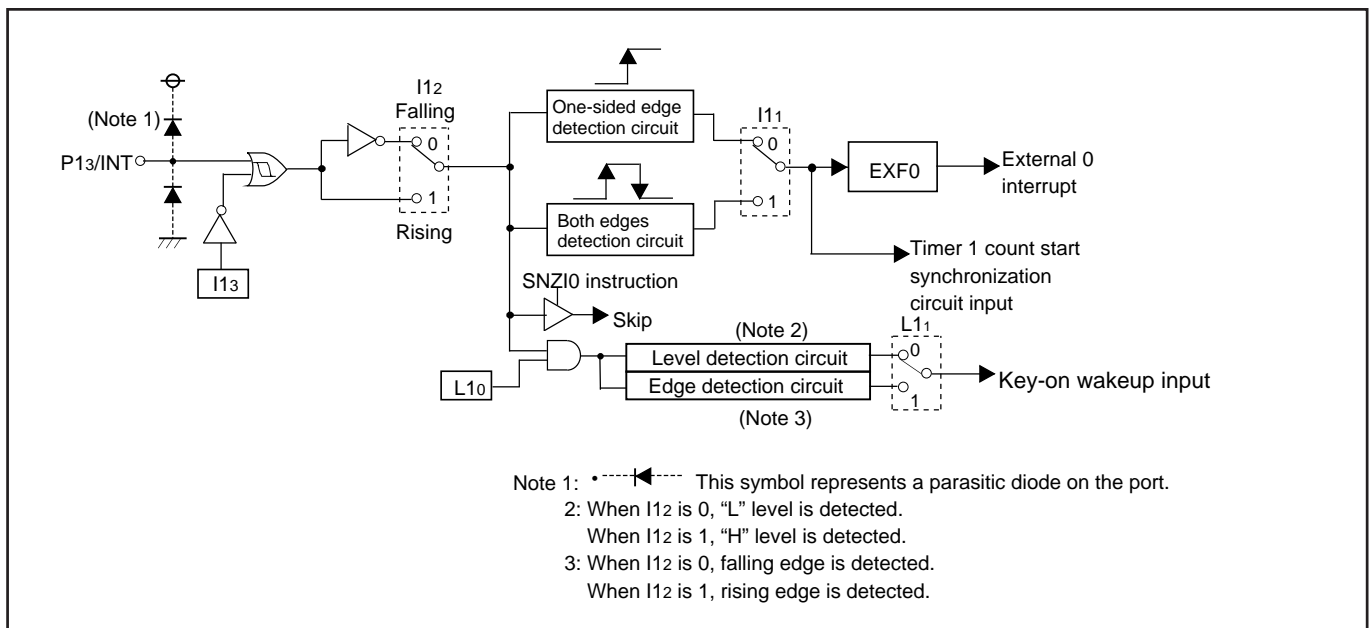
(Note 1)

$P1_3$/INT

$I1_3$

$I1_2$
Falling
0
1
Rising

One-sided edge detection circuit

Both edges detection circuit

$I1_1$
0
1

EXF0

External 0 interrupt

Timer 1 count start synchronization circuit input

SNZI0 instruction

Skip

(Note 2)

$L1_0$

Level detection circuit

Edge detection circuit

(Note 3)

$L1_1$
0
1

Key-on wakeup input

Note 1: This symbol represents a parasitic diode on the port.
2: When $I1_2$ is 0, “L” level is detected.
When $I1_2$ is 1, “H” level is detected.
3: When $I1_2$ is 0, falling edge is detected.
When $I1_2$ is 1, rising edge is detected.